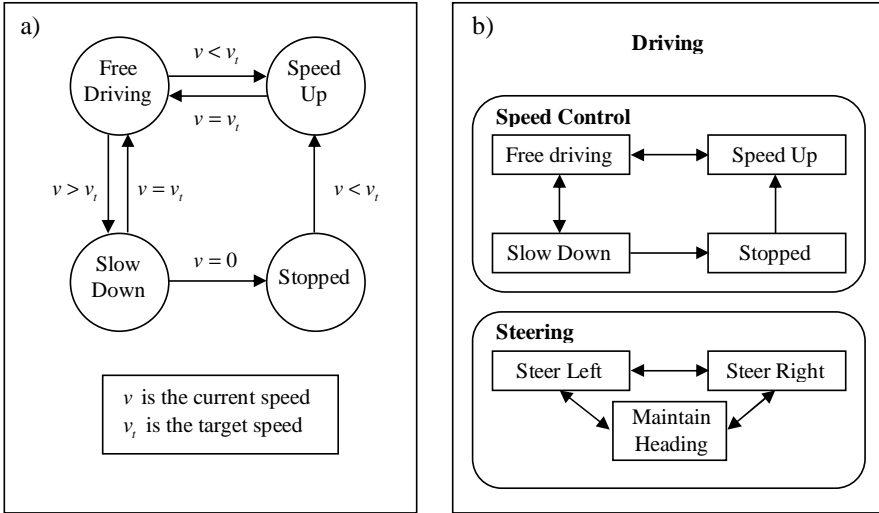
a)

Free Driving

$v < v_t$

Speed Up

$v = v_t$

$v > v_t$

$v = v_t$

$v < v_t$

Slow Down

$v = 0$

Stopped

$v$ is the current speed
$v_t$ is the target speed

b)

Driving

Speed Control

Free driving

Speed Up

Slow Down

Stopped

Steering

Steer Left

Steer Right

Maintain Heading